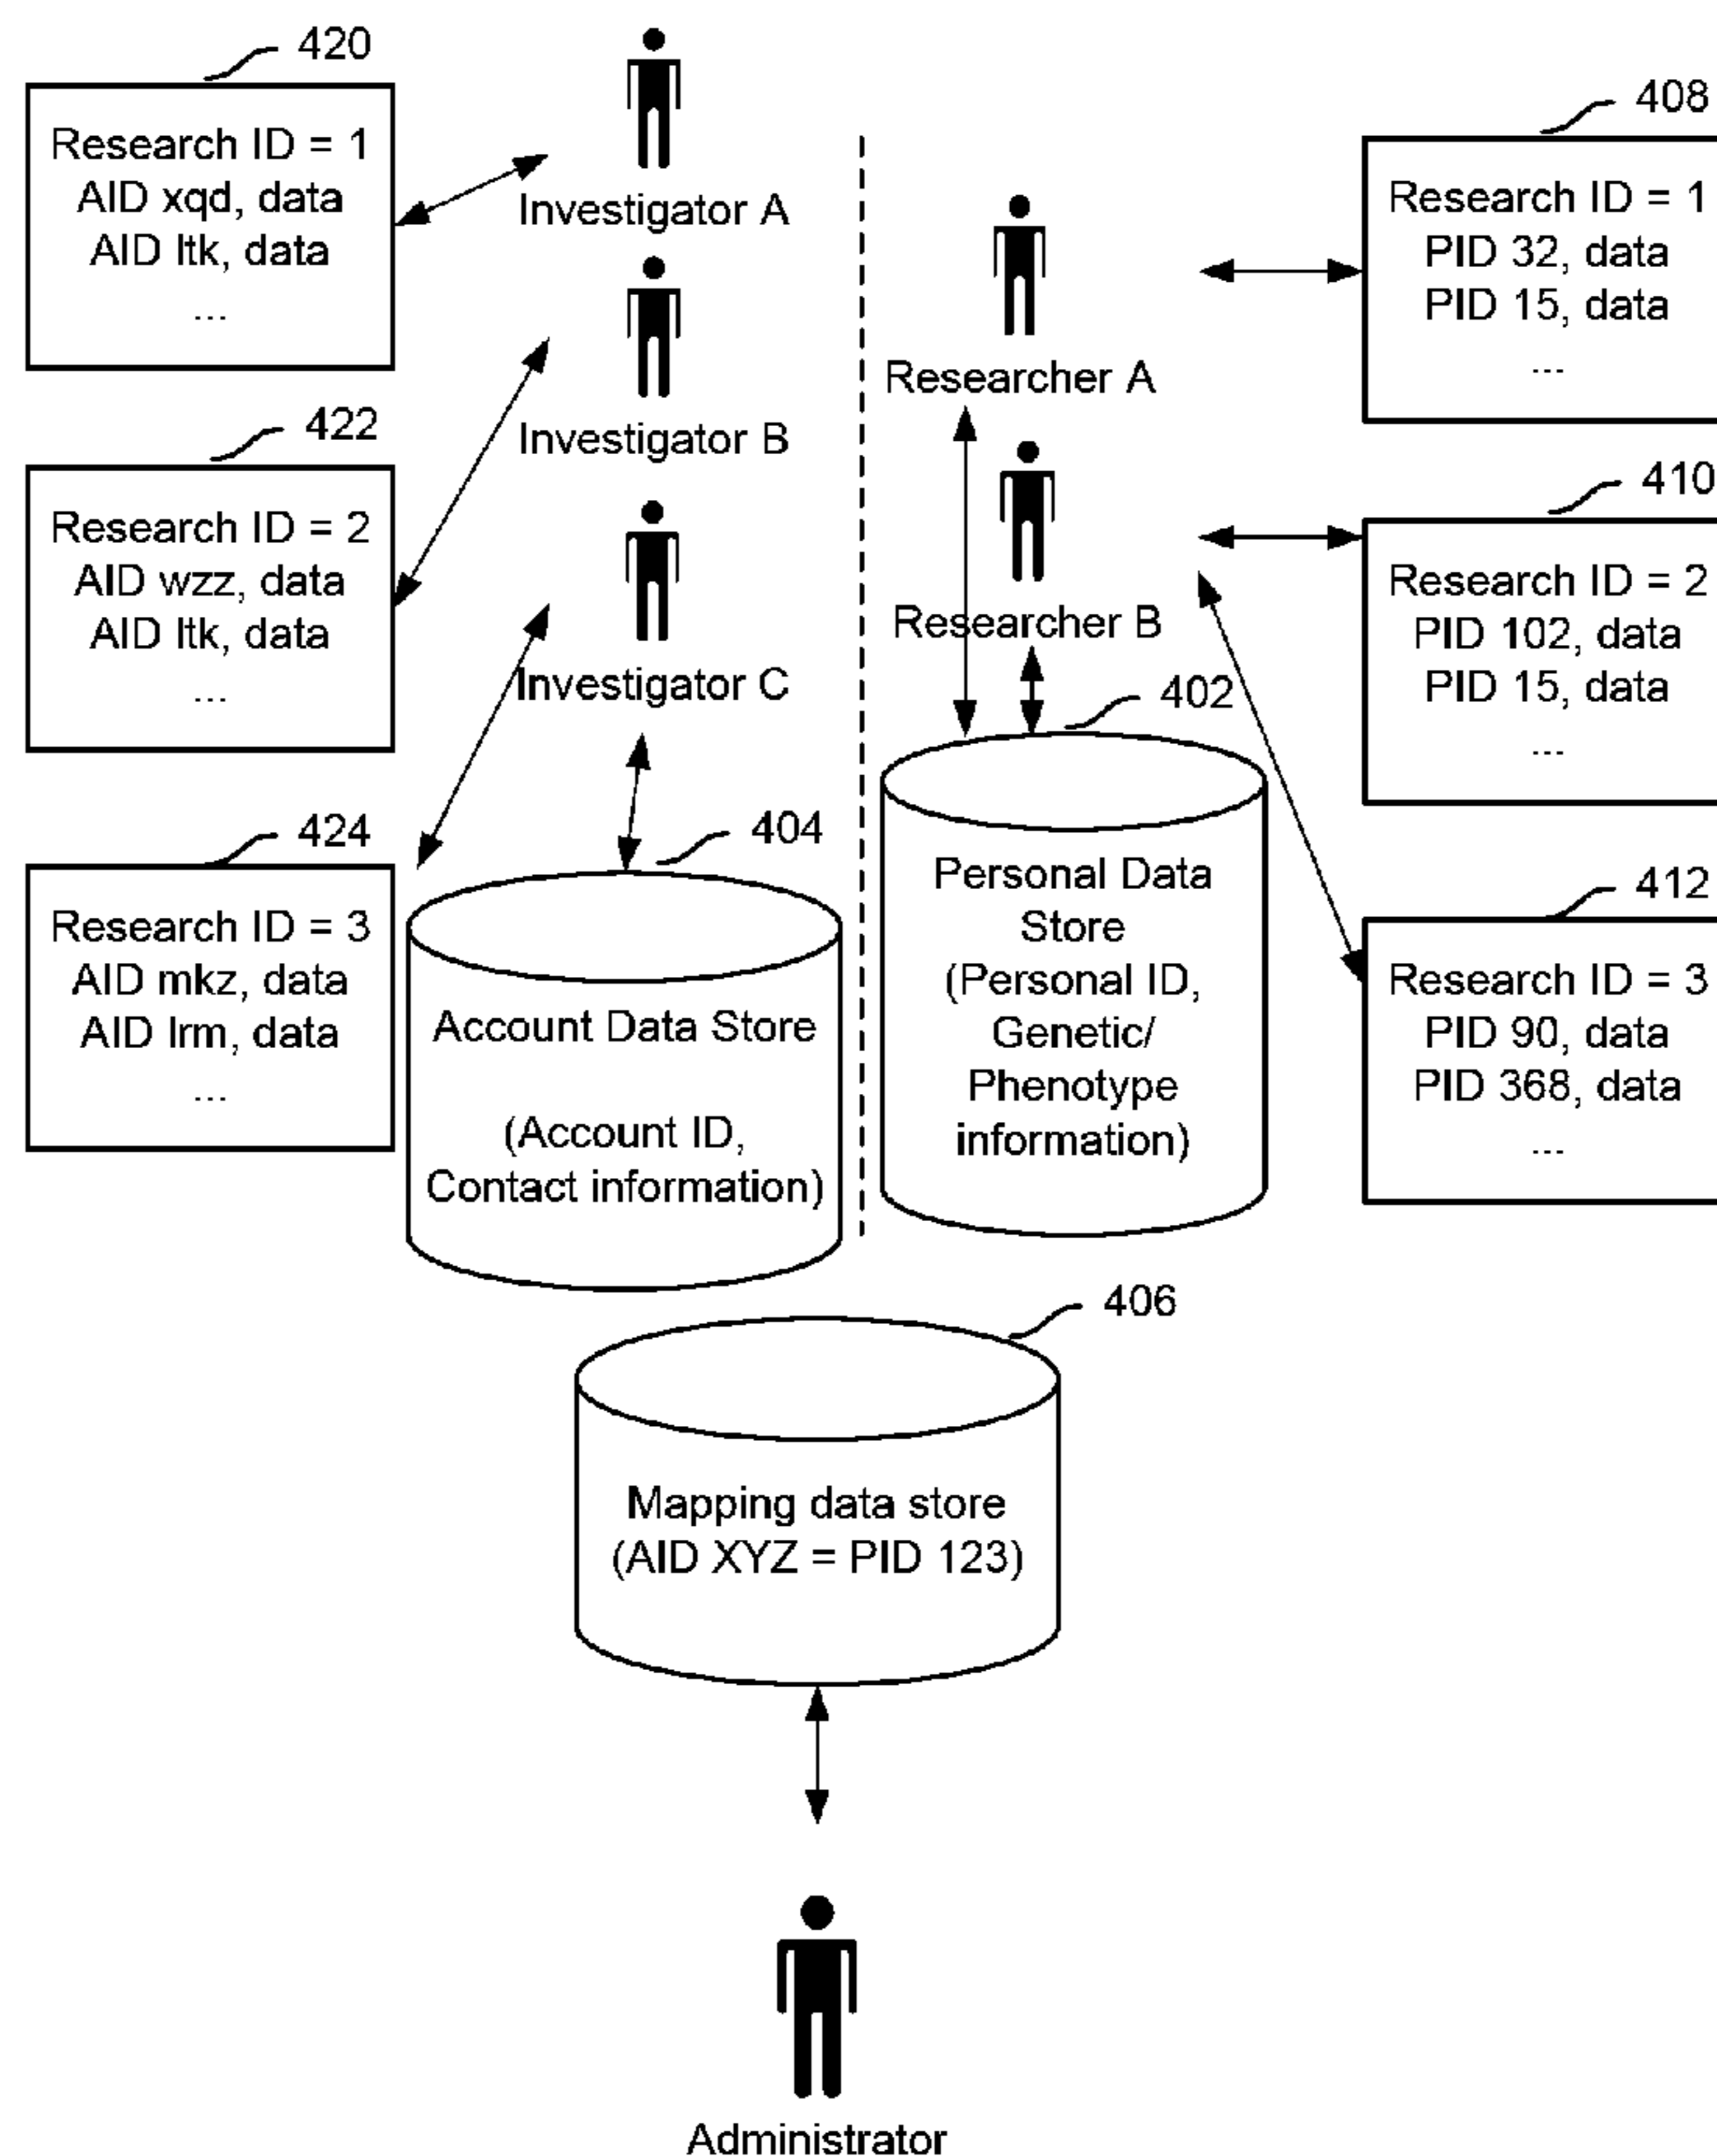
420

Research ID = 1
AID xqd, data
AID ltk, data
...

Investigator A

Investigator B

422

Research ID = 2
AID wzz, data
AID ltk, data
...

Investigator C

424

Research ID = 3
AID mkz, data
AID lrm, data
...

404

Account Data Store

(Account ID, Contact information)

408

Research ID = 1
PID 32, data
PID 15, data
...

Researcher A

410

Researcher B

Research ID = 2
PID 102, data
PID 15, data
...

402

Personal Data Store
(Personal ID, Genetic/ Phenotype information)

412

Research ID = 3
PID 90, data
PID 368, data
...

406

Mapping data store
(AID XYZ = PID 123)

Administrator